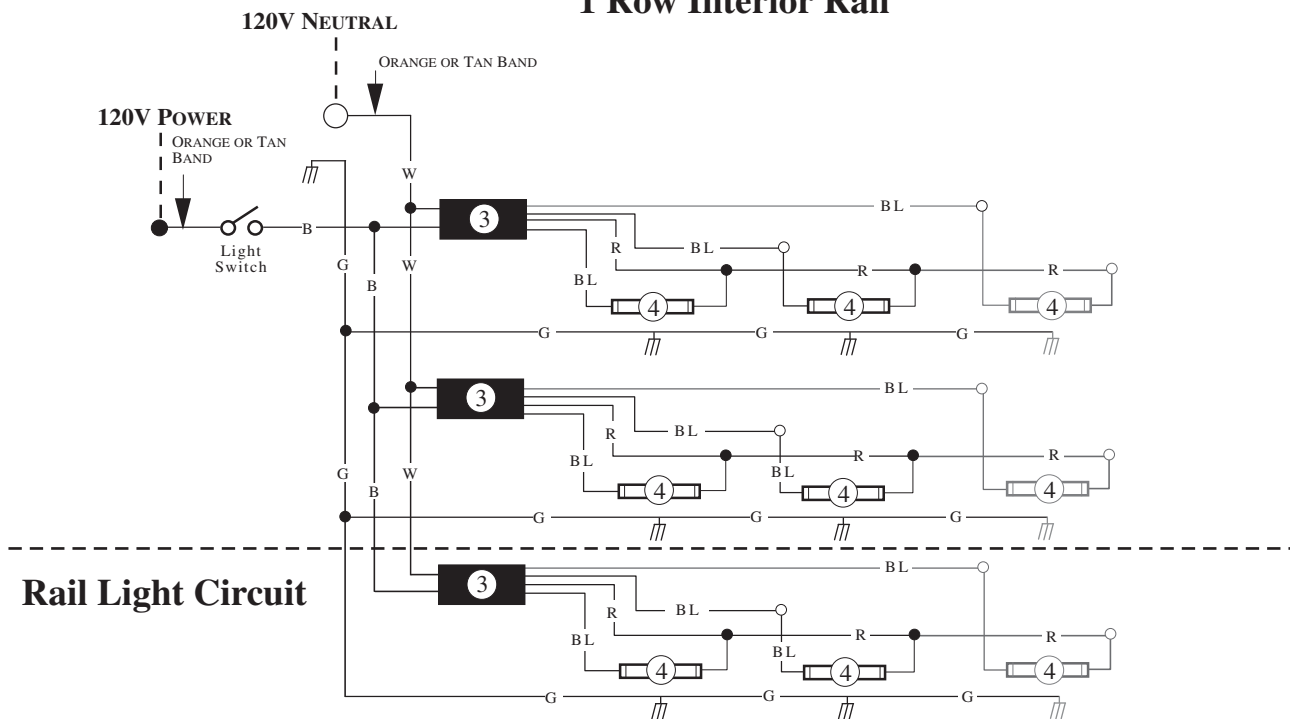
1 Row Interior Rail

120V NEUTRAL

ORANGE OR TAN BAND

120V POWER

ORANGE OR TAN BAND

Light Switch

B

W

G

W

B

3

BL

R

BL

BL

R

R

4

4

4

G

G

G

3

BL

R

BL

BL

R

R

BL

4

4

4

G

W

B

G

G

G

Rail Light Circuit

3

BL

R

BL

BL

R

R

BL

4

4

4

G

G

G